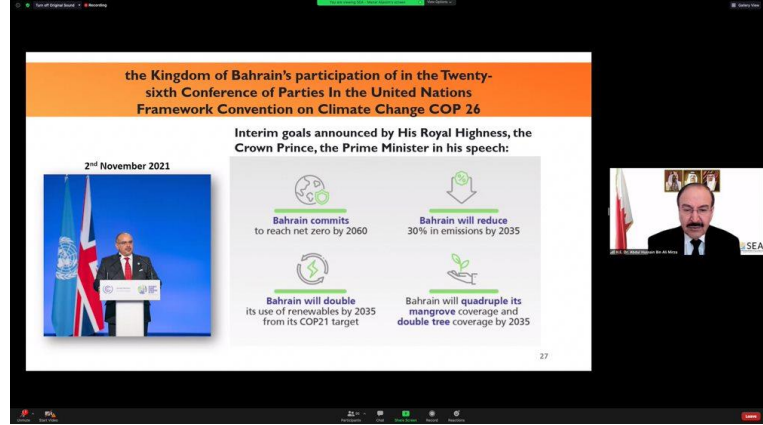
Turn off Original Sound · Recording

You are viewing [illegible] screen · View Options

Gallery View

the Kingdom of Bahrain's participation of in the Twenty-sixth Conference of Parties In the United Nations Framework Convention on Climate Change COP 26

Interim goals announced by His Royal Highness, the Crown Prince, the Prime Minister in his speech:

2nd November 2021

Bahrain commits to reach net zero by 2060

Bahrain will reduce 30% in emissions by 2035

Bahrain will double its use of renewables by 2035 from its COP21 target

Bahrain will quadruple its mangrove coverage and double tree coverage by 2035

27

SEA

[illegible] Dr. Abdul Hussain Bin Ali Mirza

Unmute · Start Video · Participants · Chat · Share Screen · Record · Reactions · Leave